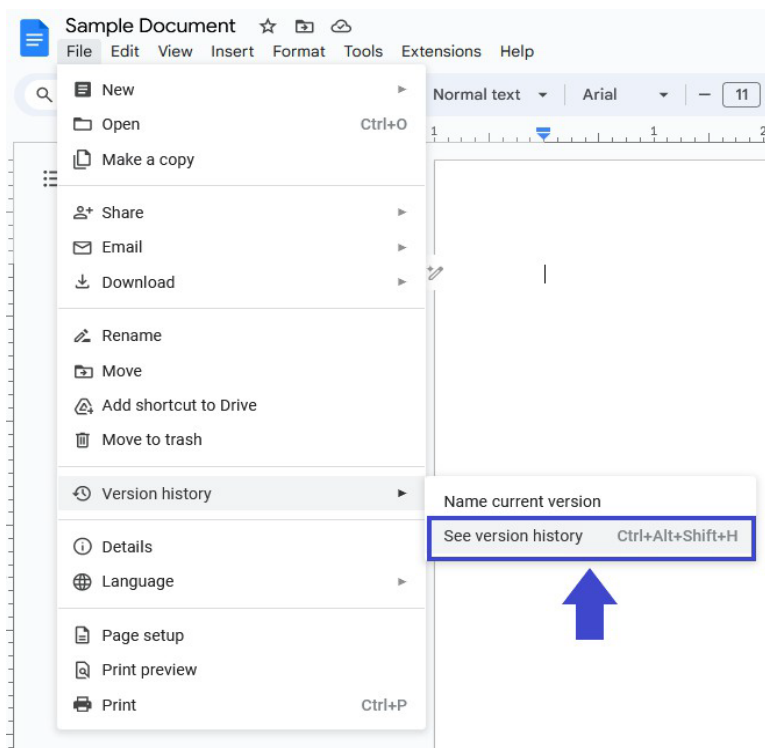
Sample Document

File Edit View Insert Format Tools Extensions Help

Normal text Arial 11

New
Open Ctrl+O
Make a copy

Share
Email
Download

Rename
Move
Add shortcut to Drive
Move to trash

Version history

Details
Language

Page setup
Print preview
Print Ctrl+P

Name current version
See version history Ctrl+Alt+Shift+H